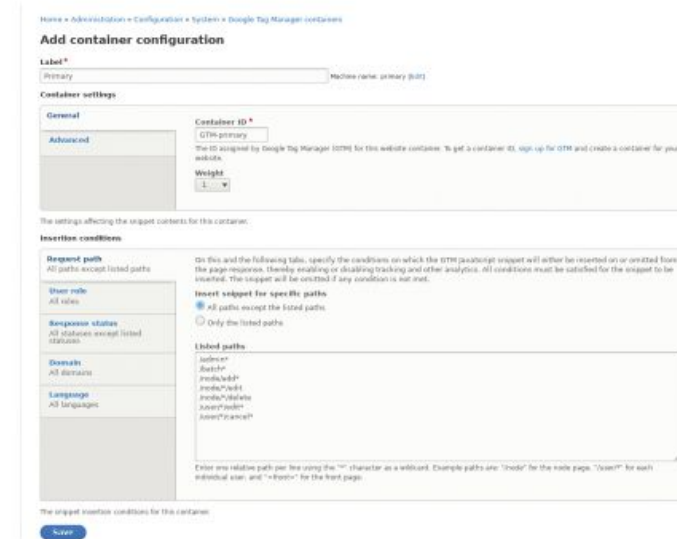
Home » Administration » Configuration » System » Google Tag Manager containers

Add container configuration

Label *
Primary
Machine name: primary [Edit]

Container settings

General

Advanced

Container ID *
GTM-primary
The ID assigned by Google Tag Manager (GTM) for this website container. To get a container ID, sign up for GTM and create a container for your website.

Weight
1

The settings affecting the snippet contents for this container.

Insertion conditions

Request path
All paths except listed paths

User role
All roles

Response status
All statuses except listed statuses

Domain
All domains

Language
All languages

On this and the following tabs, specify the conditions on which the GTM JavaScript snippet will either be inserted on or omitted from the page response, thereby enabling or disabling tracking and other analytics. All conditions must be satisfied for the snippet to be inserted. The snippet will be omitted if any condition is not met.

Insert snippet for specific paths
All paths except the listed paths
Only the listed paths

Listed paths
/admin*
/batch*
/node/add*
/node/*/edit
/node/*/delete
/user/*/edit*
/user/*/cancel*

Enter one relative path per line using the "*" character as a wildcard. Example paths are: "/node" for the node page, "/user/*" for each individual user, and "<front>" for the front page.

The snippet insertion conditions for this container.

Save